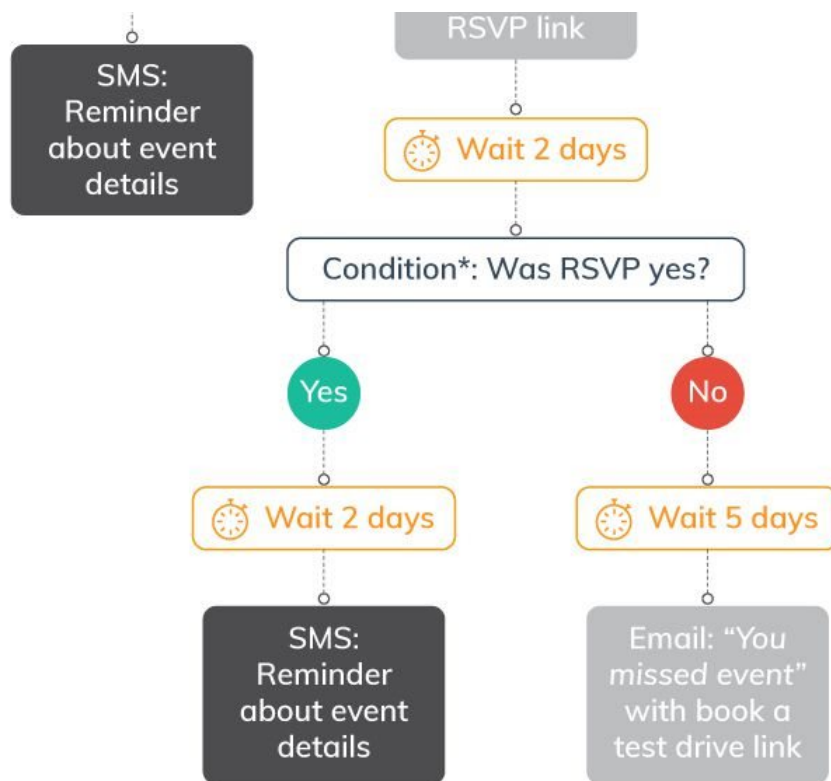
SMS: Reminder about event details

RSVP link

Wait 2 days

Condition*: Was RSVP yes?

Yes

No

Wait 2 days

Wait 5 days

SMS: Reminder about event details

Email: "You missed event" with book a test drive link